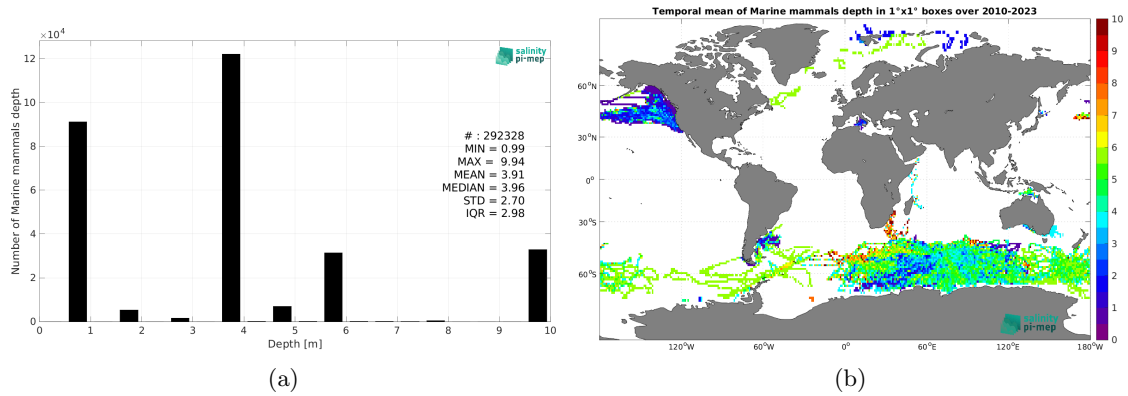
$\times10^4$

salinity pi-mep

Number of Marine mammals depth

12
10
8
6
4
2
0

0 1 2 3 4 5 6 7 8 9 10

Depth [m]

# : 292328
MIN = 0.99
MAX = 9.94
MEAN = 3.91
MEDIAN = 3.96
STD = 2.70
IQR = 2.98

(a)

Temporal mean of Marine mammals depth in 1°x1° boxes over 2010-2023

60°N
30°N
0°
30°S
60°S

120°W 60°W 0° 60°E 120°E 180°W

10
9
8
7
6
5
4
3
2
1
0

salinity pi-mep

(b)